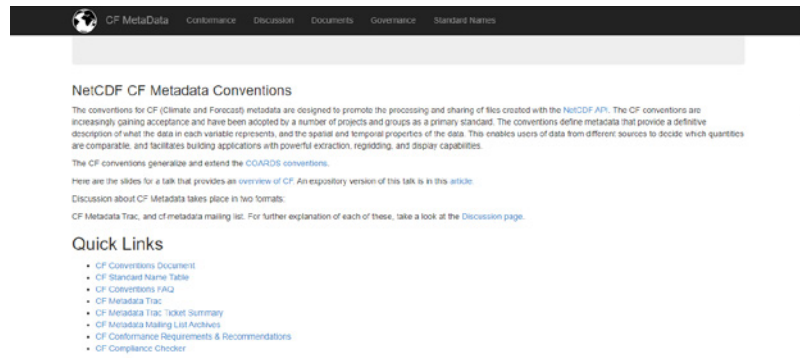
CF MetaData Conformance Discussion Documents Governance Standard Names

NetCDF CF Metadata Conventions

The conventions for CF (Climate and Forecast) metadata are designed to promote the processing and sharing of files created with the NetCDF API. The CF conventions are increasingly gaining acceptance and have been adopted by a number of projects and groups as a primary standard. The conventions define metadata that provide a definitive description of what the data in each variable represents, and the spatial and temporal properties of the data. This enables users of data from different sources to decide which quantities are comparable, and facilitates building applications with powerful extraction, regridding, and display capabilities.

The CF conventions generalize and extend the COARDS conventions.

Here are the slides for a talk that provides an overview of CF. An expository version of this talk is in this article.

Discussion about CF Metadata takes place in two formats:

CF Metadata Trac, and cf-metadata mailing list. For further explanation of each of these, take a look at the Discussion page.

Quick Links

- CF Conventions Document
- CF Standard Name Table
- CF Conventions FAQ
- CF Metadata Trac
- CF Metadata Trac Ticket Summary
- CF Metadata Mailing List Archives
- CF Conformance Requirements & Recommendations
- CF Compliance Checker